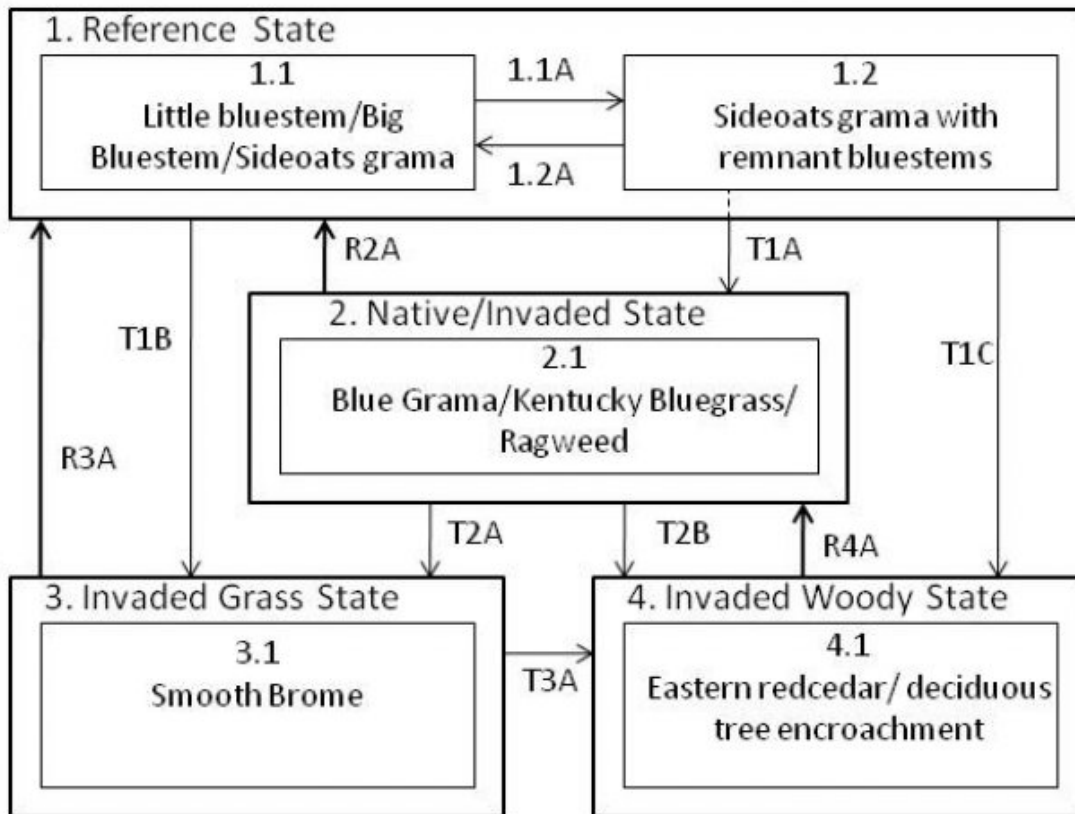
1. Reference State

1.1
Little bluestem/Big Bluestem/Sideoats grama

1.1A

1.2A

1.2
Sideoats grama with remnant bluestems

R2A

T1A

T1B

R3A

2. Native/Invaded State

2.1
Blue Grama/Kentucky Bluegrass/ Ragweed

T1C

T2A

T2B

R4A

3. Invaded Grass State

3.1
Smooth Brome

T3A

4. Invaded Woody State

4.1
Eastern redcedar/ deciduous tree encroachment